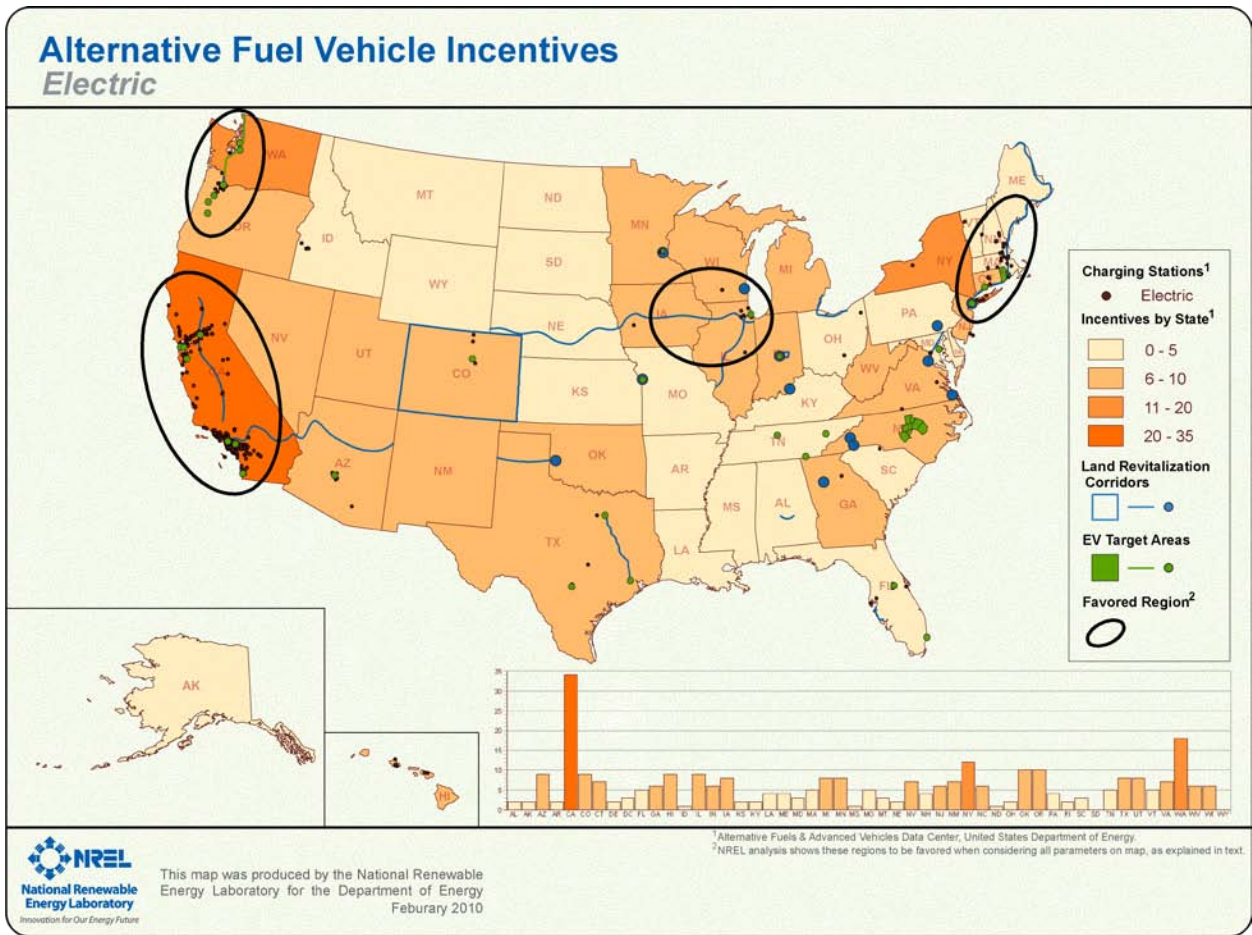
Alternative Fuel Vehicle Incentives
Electric

WA, OR, ID, MT, ND, MN, WI, MI, NY, ME, VT, NH, MA, SD, WY, NV, CA, NE, IA, PA, OH, UT, CO, KS, MO, IL, IN, WV, VA, KY, MD, DE, NJ, CT, RI, AZ, NM, OK, AR, TN, NC, SC, GA, AL, MS, LA, TX, FL, AK, HI

Charging Stations$^1$
Electric
Incentives by State$^1$
0 - 5
6 - 10
11 - 20
20 - 35
Land Revitalization Corridors
EV Target Areas
Favored Region$^2$

35 30 25 20 15 10 5 0
AL AK AZ AR CA CO CT DE DC FL GA HI ID IL IN IA KS KY LA ME MD MA MI MN MS MO MT NE NV NH NJ NM NY NC ND OH OK OR PA RI SC SD TN TX UT VT VA WA WV WI WY

$^1$Alternative Fuels & Advanced Vehicles Data Center, United States Department of Energy.
$^2$NREL analysis shows these regions to be favored when considering all parameters on map, as explained in text.

NREL
National Renewable Energy Laboratory
Innovation for Our Energy Future

This map was produced by the National Renewable Energy Laboratory for the Department of Energy
Feburary 2010